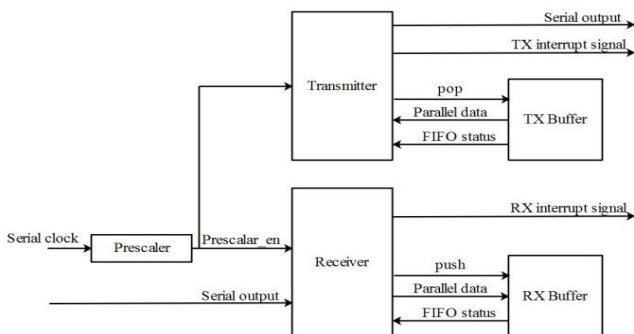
Serial output
TX interrupt signal
Transmitter
pop
Parallel data
TX Buffer
FIFO status
RX interrupt signal
Serial clock
Prescaler
Prescalar_en
Receiver
push
Parallel data
RX Buffer
Serial output
FIFO status